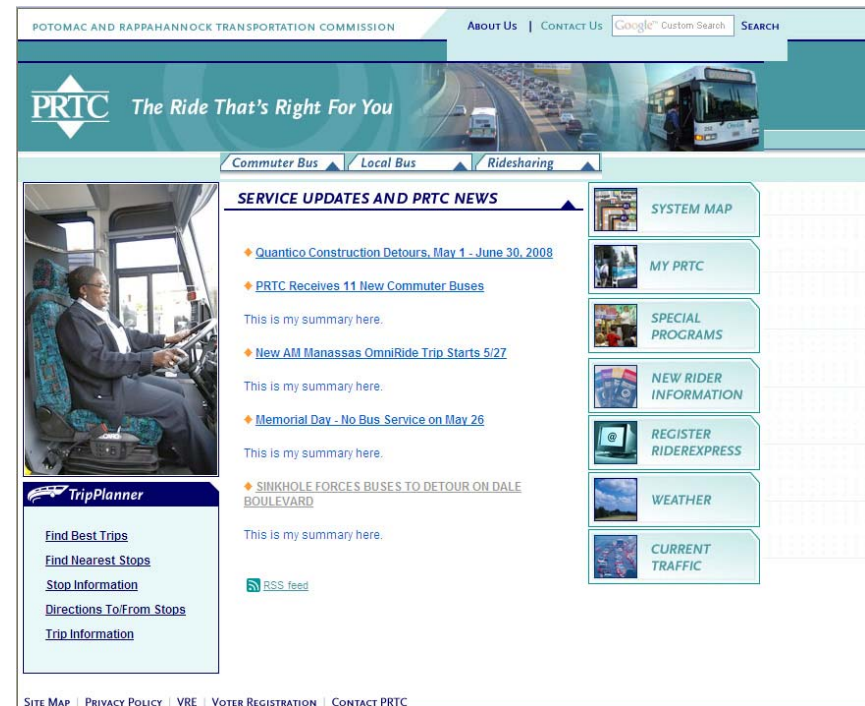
POTOMAC AND RAPPAHANNOCK TRANSPORTATION COMMISSION

About Us | Contact Us Google Custom Search SEARCH

PRTC The Ride That's Right For You

Commuter Bus Local Bus Ridesharing

SERVICE UPDATES AND PRTC NEWS

◆ Quantico Construction Detours, May 1 - June 30, 2008

◆ PRTC Receives 11 New Commuter Buses

This is my summary here.

◆ New AM Manassas OmniRide Trip Starts 5/27

This is my summary here.

◆ Memorial Day - No Bus Service on May 26

This is my summary here.

◆ SINKHOLE FORCES BUSES TO DETOUR ON DALE BOULEVARD

This is my summary here.

RSS feed

SYSTEM MAP

MY PRTC

SPECIAL PROGRAMS

NEW RIDER INFORMATION

REGISTER RIDEREXPRESS

WEATHER

CURRENT TRAFFIC

TripPlanner

Find Best Trips

Find Nearest Stops

Stop Information

Directions To/From Stops

Trip Information

Site Map | Privacy Policy | VRE | Voter Registration | Contact PRTC